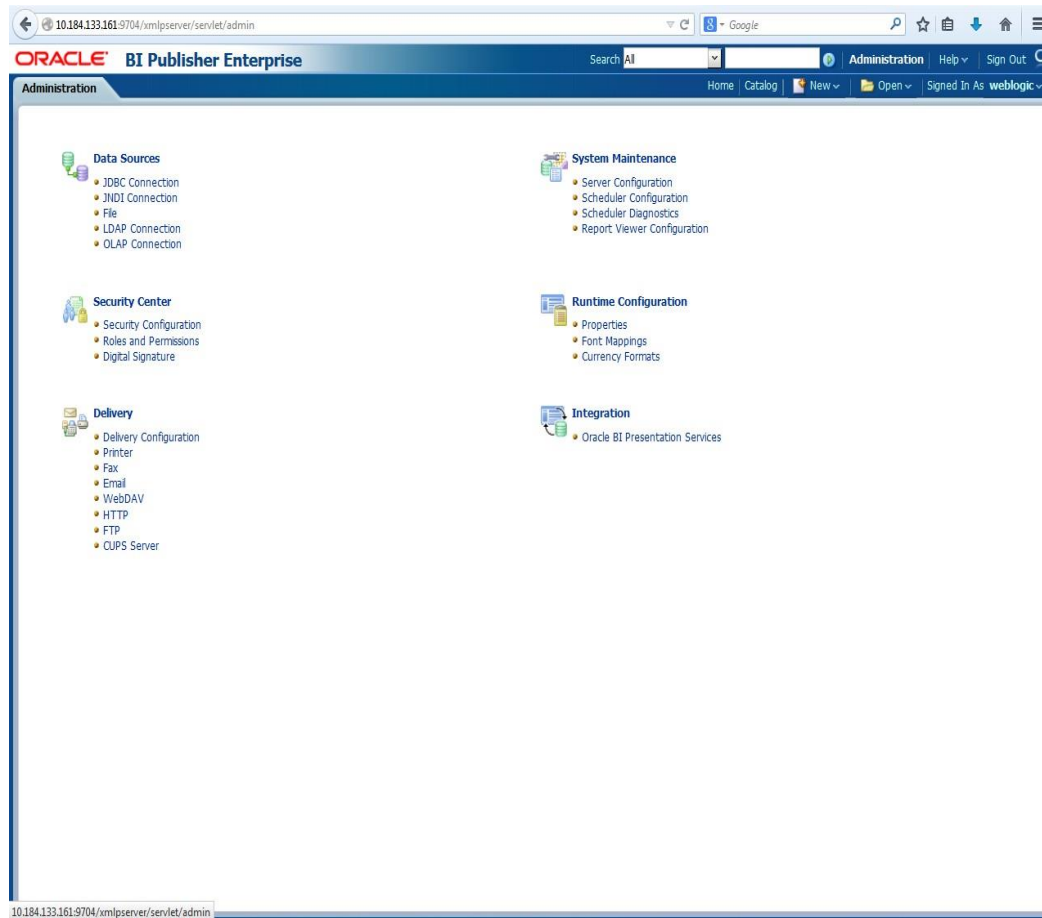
10.184.133.161:9704/xmlpserver/servlet/admin

Google

ORACLE BI Publisher Enterprise

Search All

Administration | Help | Sign Out

Administration

Home | Catalog | New | Open | Signed In As weblogic

Data Sources
• JDBC Connection
• JNDI Connection
• File
• LDAP Connection
• OLAP Connection

Security Center
• Security Configuration
• Roles and Permissions
• Digital Signature

Delivery
• Delivery Configuration
• Printer
• Fax
• Email
• WebDAV
• HTTP
• FTP
• CUPS Server

System Maintenance
• Server Configuration
• Scheduler Configuration
• Scheduler Diagnostics
• Report Viewer Configuration

Runtime Configuration
• Properties
• Font Mappings
• Currency Formats

Integration
• Oracle BI Presentation Services

10.184.133.161:9704/xmlpserver/servlet/admin